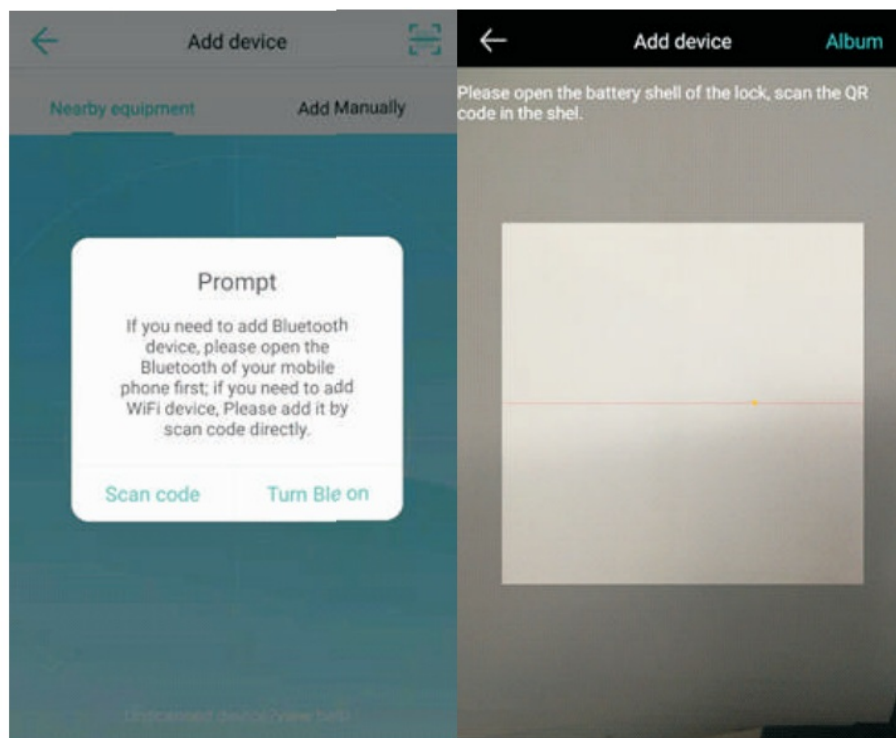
Add device

Nearby equipment

Add Manually

Prompt

If you need to add Bluetooth device, please open the Bluetooth of your mobile phone first; if you need to add WiFi device, Please add it by scan code directly.

Scan code

Turn Ble on

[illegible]

Add device

Album

Please open the battery shell of the lock, scan the QR code in the shel.